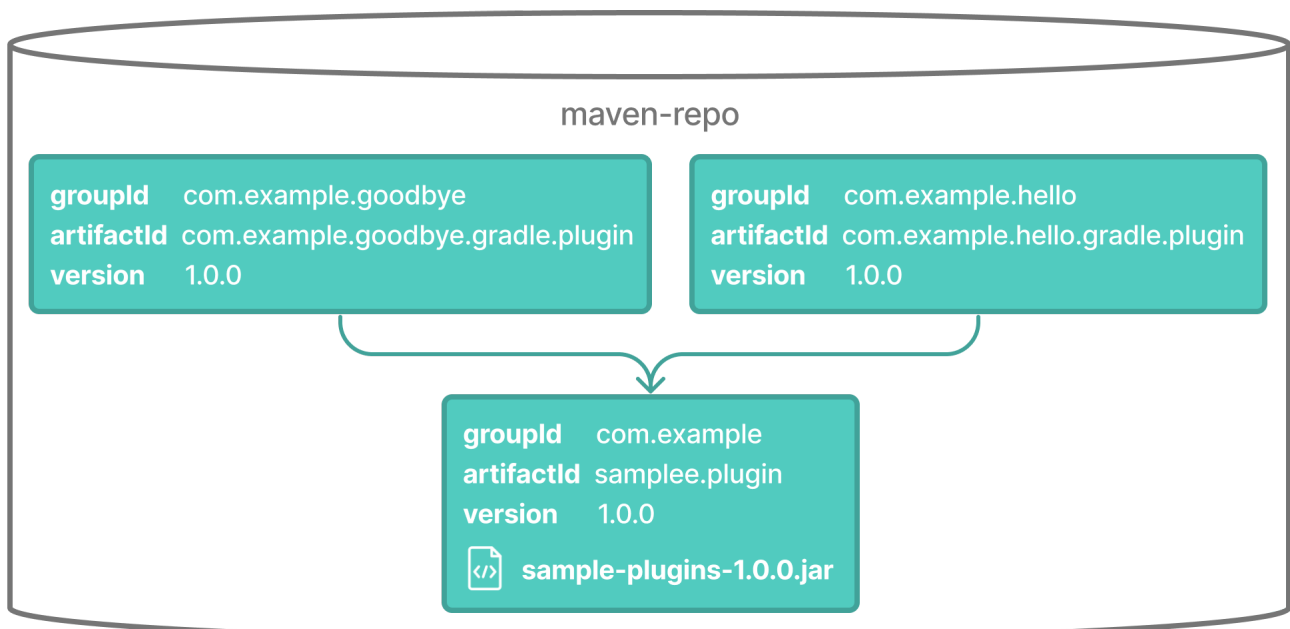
maven-repo

groupId com.example.goodbye
artifactId com.example.goodbye.gradle.plugin
version 1.0.0

groupId com.example.hello
artifactId com.example.hello.gradle.plugin
version 1.0.0

groupId com.example
artifactId samplee.plugin
version 1.0.0

sample-plugins-1.0.0.jar